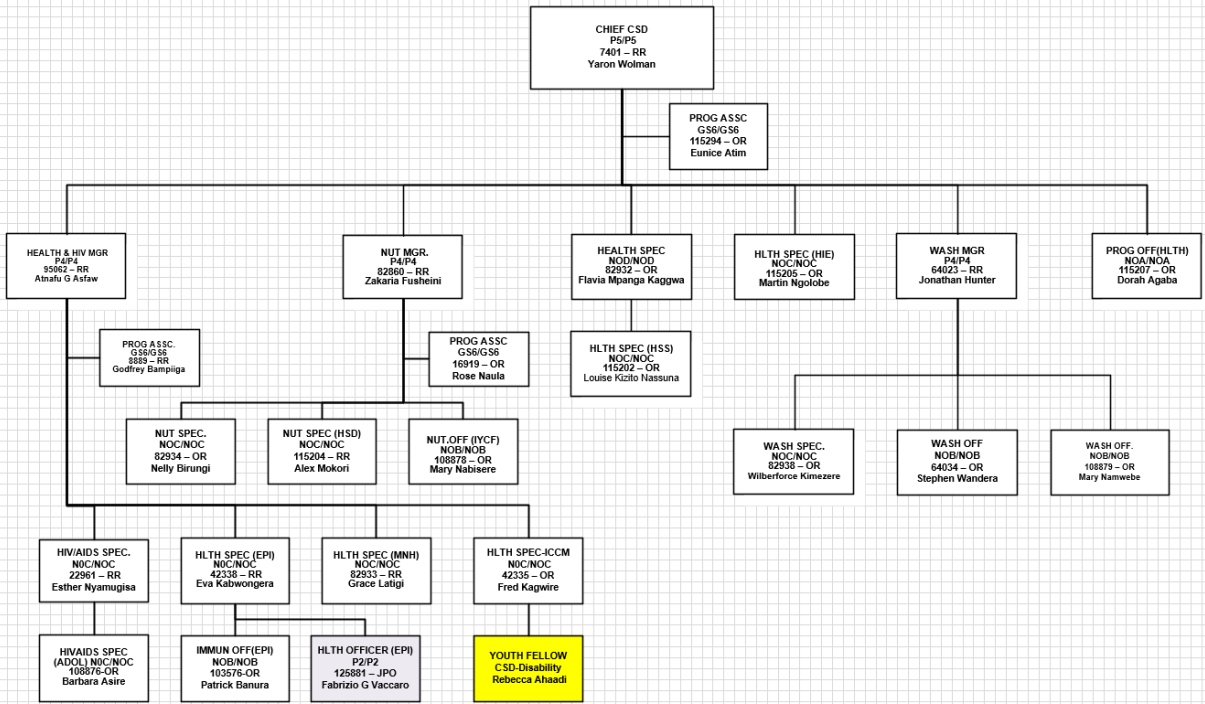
CHIEF CSD
P5/P5
7401 – RR
Yaron Wolman

PROG ASSC
GS6/GS6
115294 – OR
Eunice Atim

HEALTH & HIV MGR
P4/P4
95062 – RR
Atnafu G Asfaw

NUT MGR.
P4/P4
82860 – RR
Zakaria Fusheini

HEALTH SPEC
NOD/NOD
82932 – OR
Flavia Mpanga Kaggwa

HLTH SPEC (HIE)
NOC/NOC
115205 – OR
Martin Ngolobe

WASH MGR
P4/P4
64023 – RR
Jonathan Hunter

PROG OFF(HLTH)
NOA/NOA
115207 – OR
Dorah Agaba

PROG ASSC.
GS6/GS6
8889 – RR
Godfrey Bampiiga

PROG ASSC
GS6/GS6
16919 – OR
Rose Naula

HLTH SPEC (HSS)
NOC/NOC
115202 – OR
Louise Kizito Nassuna

NUT SPEC.
NOC/NOC
82934 – OR
Nelly Birungi

NUT SPEC (HSD)
NOC/NOC
115204 – RR
Alex Mokori

NUT.OFF (IYCF)
NOB/NOB
108878 – OR
Mary Nabisere

WASH SPEC.
NOC/NOC
82938 – OR
Wilberforce Kimezere

WASH OFF
NOB/NOB
64034 – OR
Stephen Wandera

WASH OFF.
NOB/NOB
108879 – OR
Mary Namwebe

HIV/AIDS SPEC.
N0C/NOC
22961 – RR
Esther Nyamugisa

HLTH SPEC (EPI)
N0C/NOC
42338 – RR
Eva Kabwongera

HLTH SPEC (MNH)
NOC/NOC
82933 – RR
Grace Latigi

HLTH SPEC-ICCM
N0C/NOC
42335 – OR
Fred Kagwire

HIVAIDS SPEC
(ADOL) N0C/NOC
108876-OR
Barbara Asire

IMMUN OFF(EPI)
NOB/NOB
103576-OR
Patrick Banura

HLTH OFFICER (EPI)
P2/P2
125881 – JPO
Fabrizio G Vaccaro

YOUTH FELLOW
CSD-Disability
Rebecca Ahaadi